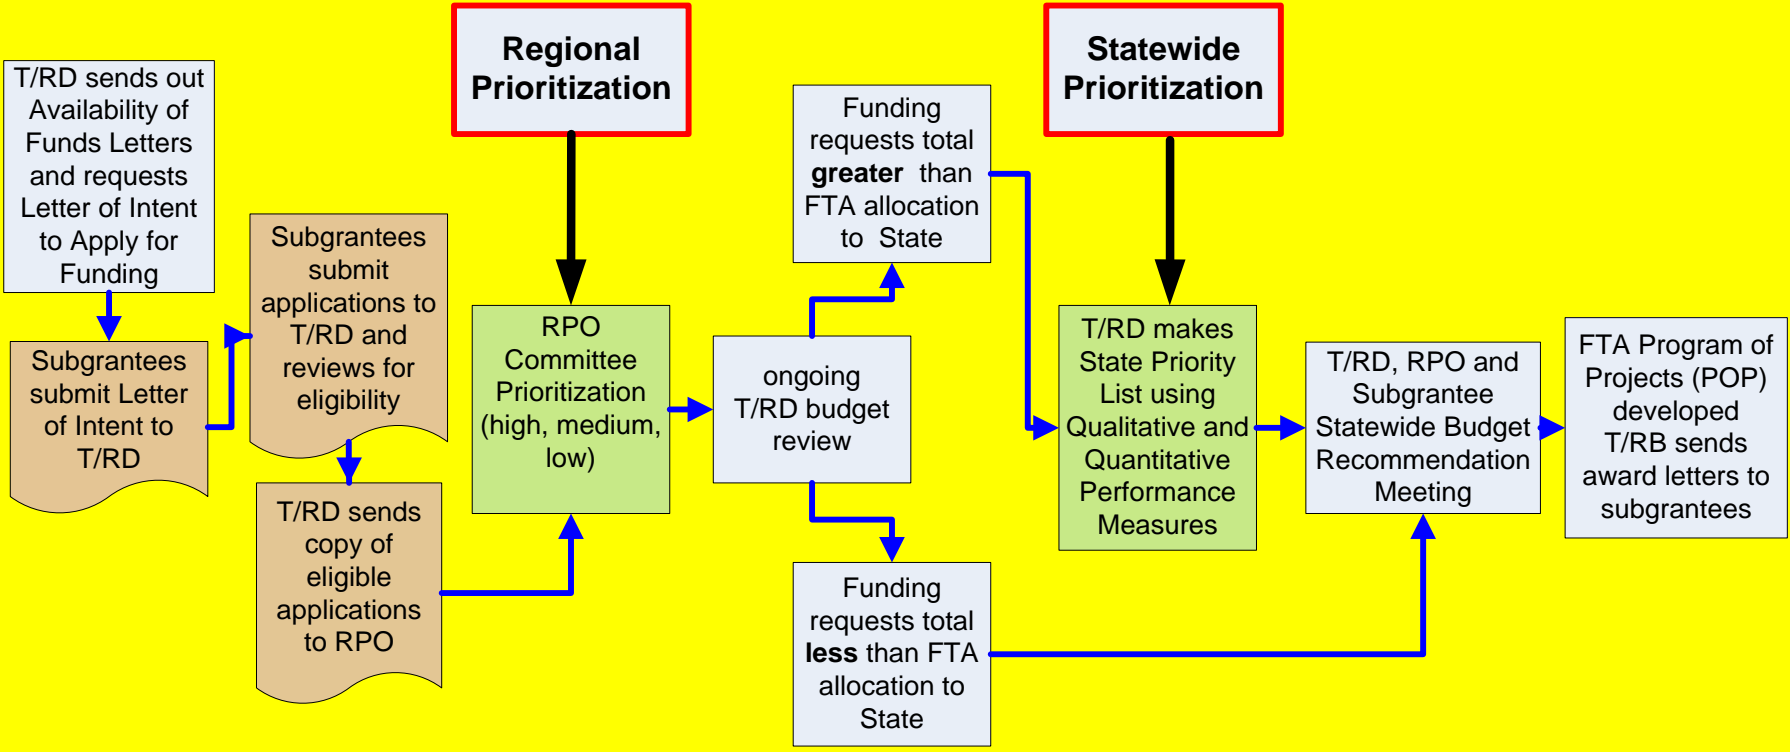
T/RD sends out Availability of Funds Letters and requests Letter of Intent to Apply for Funding

Subgrantees submit Letter of Intent to T/RD

Subgrantees submit applications to T/RD and reviews for eligibility

T/RD sends copy of eligible applications to RPO

Regional Prioritization

RPO Committee Prioritization (high, medium, low)

ongoing T/RD budget review

Funding requests total **greater** than FTA allocation to State

Funding requests total **less** than FTA allocation to State

Statewide Prioritization

T/RD makes State Priority List using Qualitative and Quantitative Performance Measures

T/RD, RPO and Subgrantee Statewide Budget Recommendation Meeting

FTA Program of Projects (POP) developed T/RB sends award letters to subgrantees